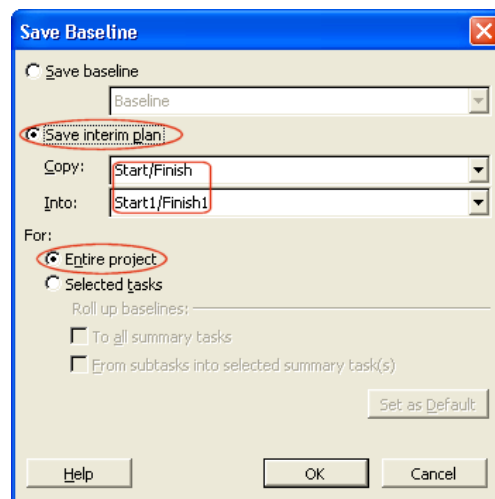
Save Baseline

Save baseline

Baseline

Save interim plan

Copy: Start/Finish

Into: Start1/Finish1

For:

Entire project

Selected tasks

Roll up baselines:

To all summary tasks

From subtasks into selected summary task(s)

Set as Default

Help

OK

Cancel